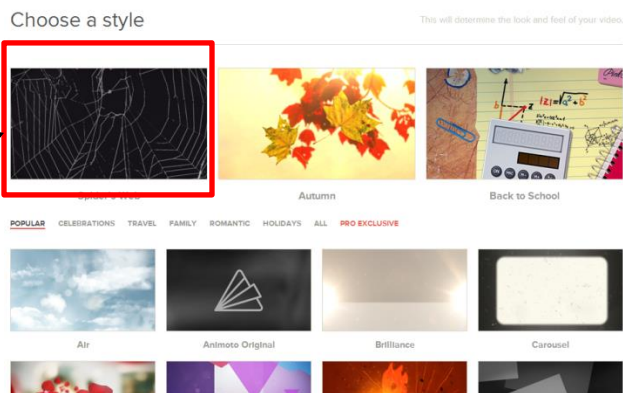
Choose a style

This will determine the look and feel of your video.

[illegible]

Autumn

Back to School

$|z| = \sqrt{a^2 + b^2}$

POPULAR CELEBRATIONS TRAVEL FAMILY ROMANTIC HOLIDAYS ALL PRO EXCLUSIVE

Air

Animoto Original

Brilliance

Carousel